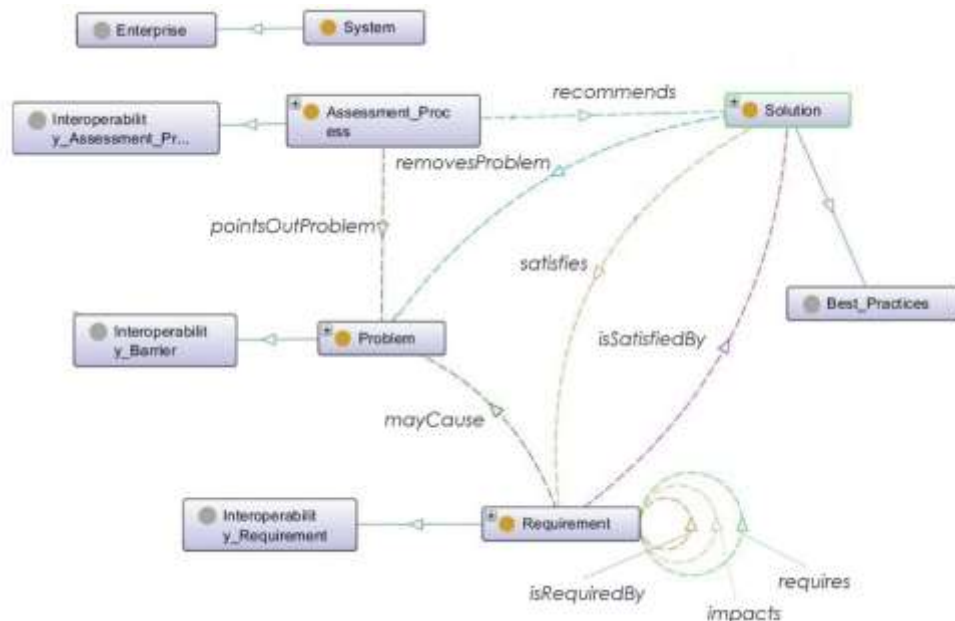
Enterprise

System

Interoperability_Assessment_Pr...

Assessment_Process

recommends

Solution

removesProblem

pointsOutProblem

satisfies

Best_Practices

Interoperability_Barrier

Problem

isSatisfiedBy

mayCause

Interoperability_Requirement

Requirement

isRequiredBy

requires

impacts